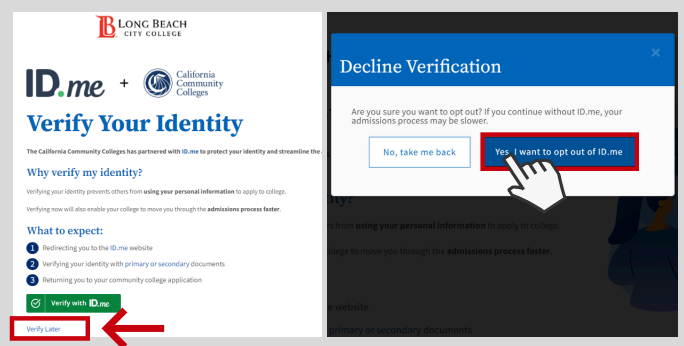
LONG BEACH CITY COLLEGE

ID.me + California Community Colleges

Verify Your Identity

The California Community Colleges has partnered with ID.me to protect your identity and streamline the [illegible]

Why verify my identity?

Verifying your identity prevents others from using your personal information to apply to college.

Verifying now will also enable your college to move you through the admissions process faster.

What to expect:

1 Redirecting you to the ID.me website

2 Verifying your identity with primary or secondary documents

3 Returning you to your community college application

Verify with ID.me

Verify Later

Decline Verification

×

Are you sure you want to opt out? If you continue without ID.me, your admissions process may be slower.

No, take me back

Yes, I want to opt out of ID.me

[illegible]tity?

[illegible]s from using your personal information to apply to college.

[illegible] college to move you through the admissions process faster.

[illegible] website

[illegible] primary or secondary documents